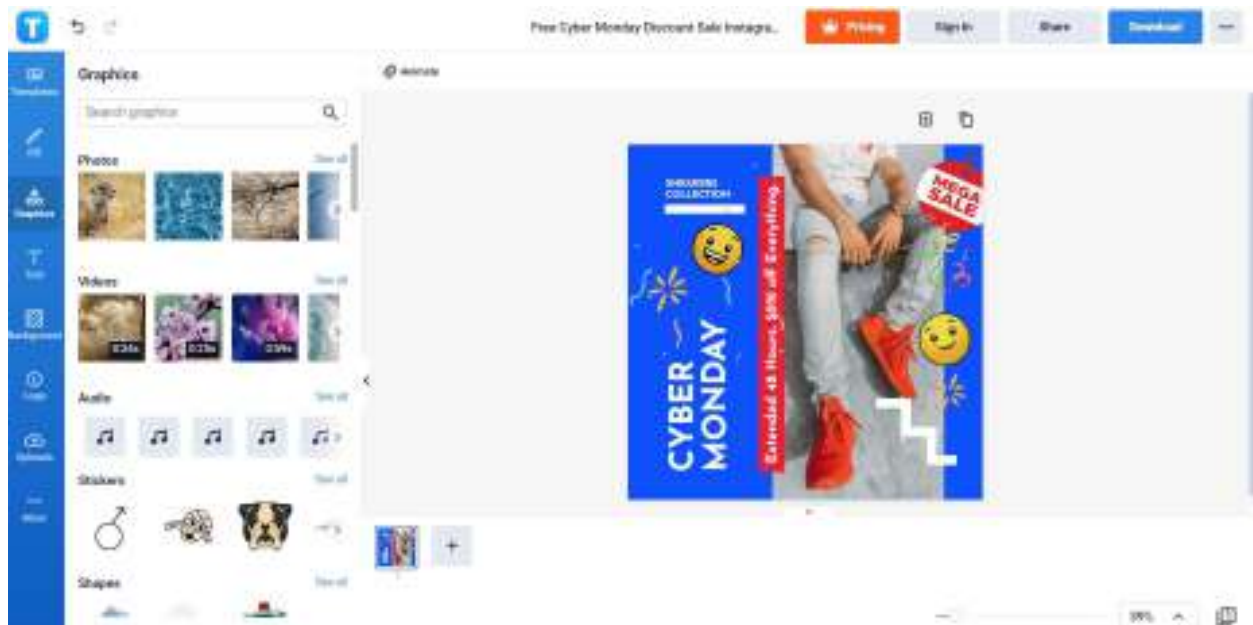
Free Cyber Monday Discount Sale Instagra...

Pricing

Sign In

Share

Download

Templates

Edit

Graphics

Text

Background

Logo

Uploads

More

Graphics

Search graphics

Photos

See all

Videos

See all

0:34s

0:23s

0:59s

Audio

See all

Stickers

See all

Shapes

See all

Animate

SNEAKERS COLLECTION

MEGA SALE

CYBER MONDAY

Extended 48 Hours, 50% off Everything

99%